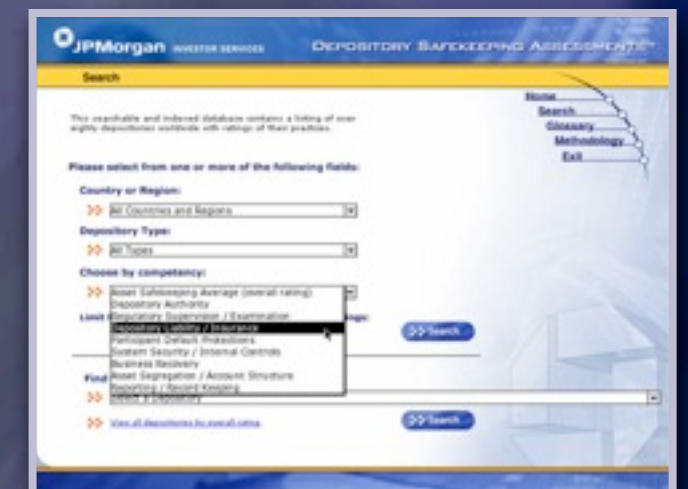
JPMorgan INVESTOR SERVICES

DEPOSITORY SAFEKEEPING ASSESSMENTS

Search

Home
Search
Glossary
Methodology
Exit

This searchable and indexed database contains a listing of over eighty depositories worldwide with ratings of their practices.

Please select from one or more of the following fields:

Country or Region:

>> All Countries and Regions

Depository Type:

>> All Types

Choose by competency:

>> Asset Safekeeping Average (overall rating)
Depository Authority
Regulatory Supervision / Examination
Depository Liability / Insurance
Participant Default Protections
System Security / Internal Controls
Business Recovery
Asset Segregation / Account Structure
Reporting / Record Keeping

Limit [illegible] ngs:

>> Search

Find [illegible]

>> Select a Depository

>> View all depositories by overall rating

>> Search